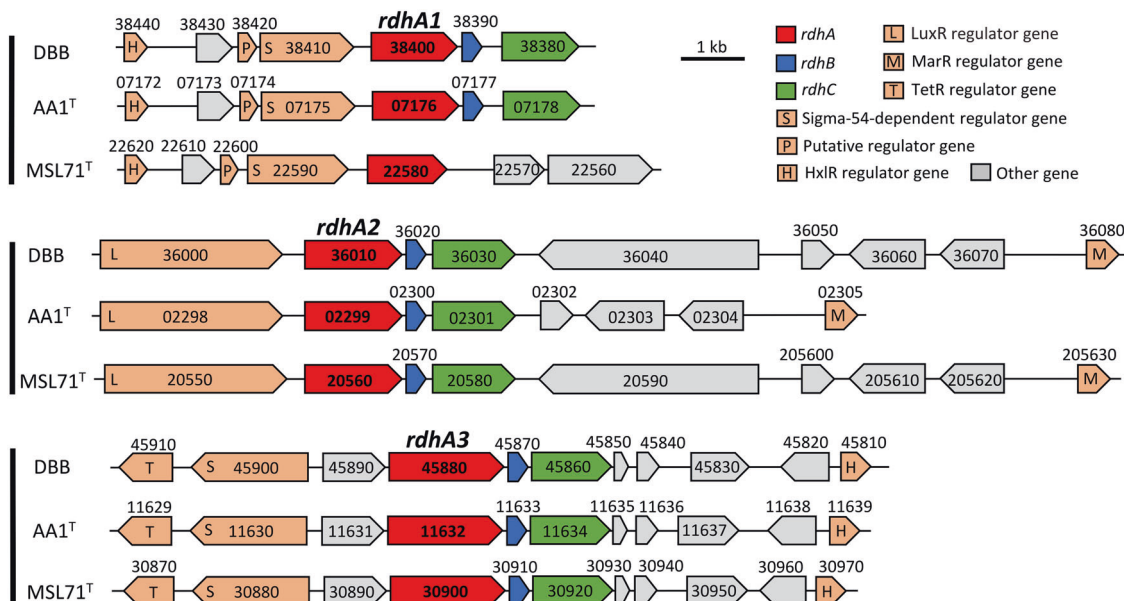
rdhA1

DBB
38440 H
38430
38420 P
S 38410
38400
38390
38380

AA1$^T$
07172 H
07173
07174 P
S 07175
07176
07177
07178

MSL71$^T$
22620 H
22610
22600 P
S 22590
22580
22570
22560

1 kb

rdhA
rdhB
rdhC
S Sigma-54-dependent regulator gene
P Putative regulator gene
H HxlR regulator gene
L LuxR regulator gene
M MarR regulator gene
T TetR regulator gene
Other gene

rdhA2

DBB
L 36000
36010
36020
36030
36040
36050
36060
36070
36080 M

AA1$^T$
L 02298
02299
02300
02301
02302
02303
02304
02305 M

MSL71$^T$
L 20550
20560
20570
20580
20590
205600
205610
205620
205630 M

rdhA3

DBB
45910 T
S 45900
45890
45880
45870
45860
45850
45840
45830
45820
45810 H

AA1$^T$
11629 T
S 11630
11631
11632
11633
11634
11635
11636
11637
11638
11639 H

MSL71$^T$
30870 T
S 30880
30890
30900
30910
30920
30930
30940
30950
30960
30970 H